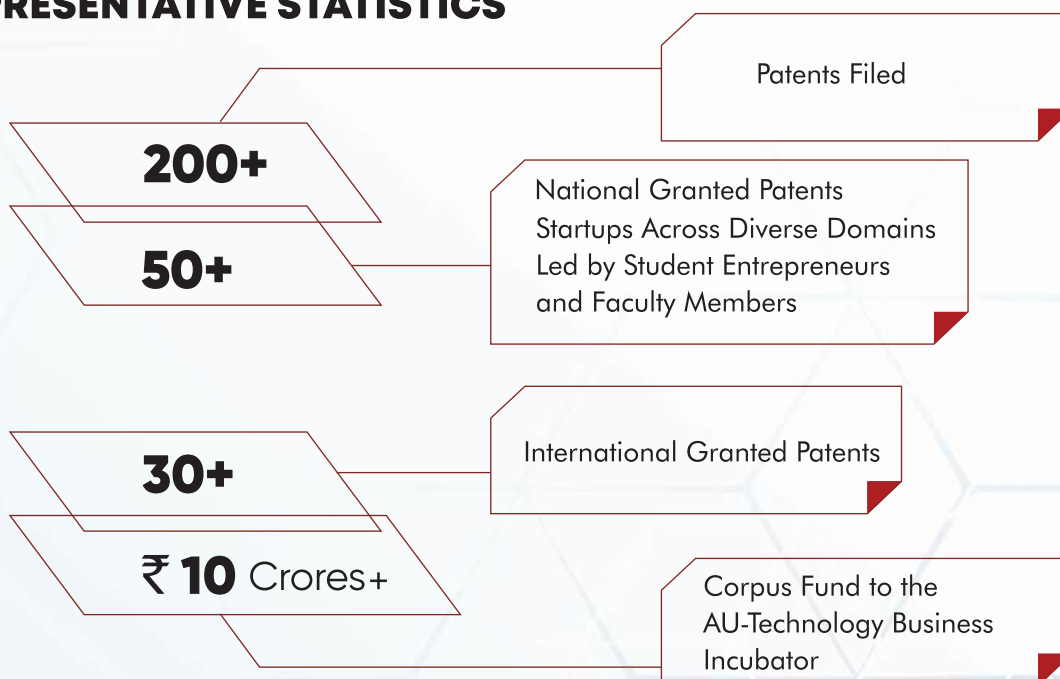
RESENTATIVE STATISTICS

200+

Patents Filed

50+

National Granted Patents
Startups Across Diverse Domains Led by Student Entrepreneurs and Faculty Members

30+

International Granted Patents

₹ 10 Crores+

Corpus Fund to the AU-Technology Business Incubator